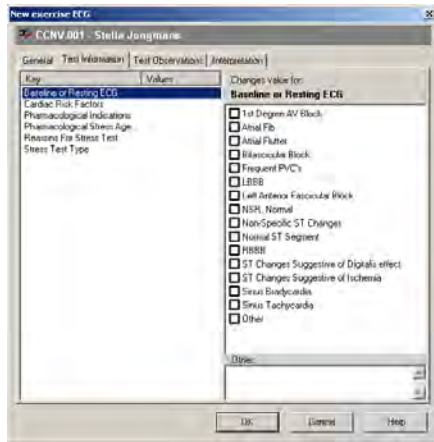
New exercise ECG

CCNV.001 - Stella Jongmans

General | Test Information | Test Observations | Interpretation

| Key | Values |
|---|---|
| Baseline or Resting ECG | |
| Cardiac Risk Factors | |
| Pharmacological Indications | |
| Pharmacological Stress Age | |
| Reasons For Stress Test | |
| Stress Test Type | |

Changes value for:
Baseline or Resting ECG

1st Degree AV Block
Atrial Fib
Atrial Flutter
Bifascicular Block
Frequent PVC's
LBBB
Left Anterior Fascicular Block
NSR, Normal
Non-Specific ST Changes
Normal ST Segment
RBBB
ST Changes Suggestive of Digitalis effect
ST Changes Suggestive of Ischemia
Sinus Bradycardia
Sinus Tachycardia
Other

Other:

OK Cancel Help